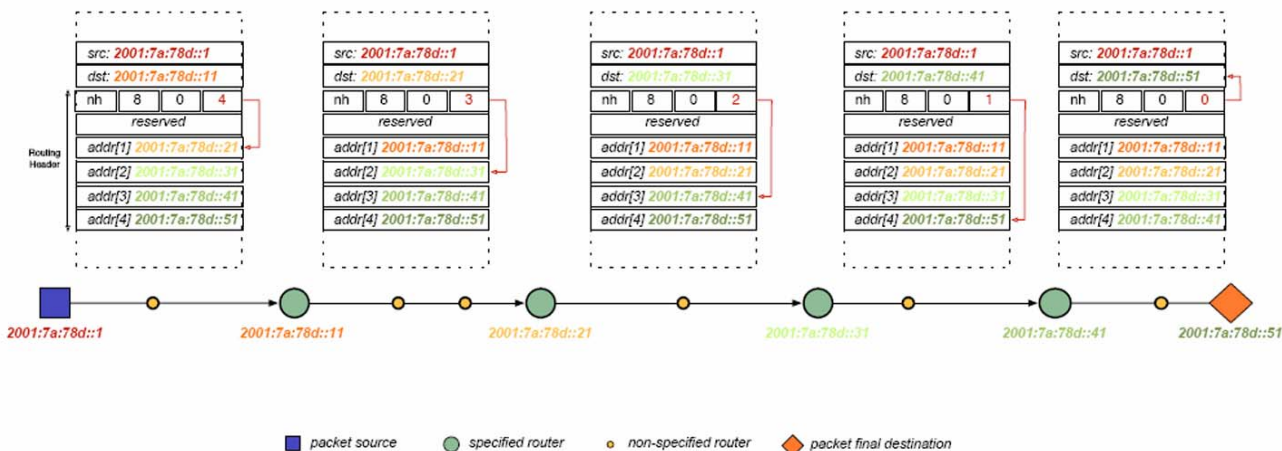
src: 2001:7a:78d::1
dst: 2001:7a:78d::11

| nh | 8 | 0 | 4 |
|---|---|---|---|

reserved
addr[1] 2001:7a:78d::21
addr[2] 2001:7a:78d::31
addr[3] 2001:7a:78d::41
addr[4] 2001:7a:78d::51

Routing Header

src: 2001:7a:78d::1
dst: 2001:7a:78d::21

| nh | 8 | 0 | 3 |
|---|---|---|---|

reserved
addr[1] 2001:7a:78d::11
addr[2] 2001:7a:78d::31
addr[3] 2001:7a:78d::41
addr[4] 2001:7a:78d::51

src: 2001:7a:78d::1
dst: 2001:7a:78d::31

| nh | 8 | 0 | 2 |
|---|---|---|---|

reserved
addr[1] 2001:7a:78d::11
addr[2] 2001:7a:78d::21
addr[3] 2001:7a:78d::41
addr[4] 2001:7a:78d::51

src: 2001:7a:78d::1
dst: 2001:7a:78d::41

| nh | 8 | 0 | 1 |
|---|---|---|---|

reserved
addr[1] 2001:7a:78d::11
addr[2] 2001:7a:78d::21
addr[3] 2001:7a:78d::31
addr[4] 2001:7a:78d::51

src: 2001:7a:78d::1
dst: 2001:7a:78d::51

| nh | 8 | 0 | 0 |
|---|---|---|---|

reserved
addr[1] 2001:7a:78d::11
addr[2] 2001:7a:78d::21
addr[3] 2001:7a:78d::31
addr[4] 2001:7a:78d::41

2001:7a:78d::1
2001:7a:78d::11
2001:7a:78d::21
2001:7a:78d::31
2001:7a:78d::41
2001:7a:78d::51

packet source
specified router
non-specified router
packet final destination